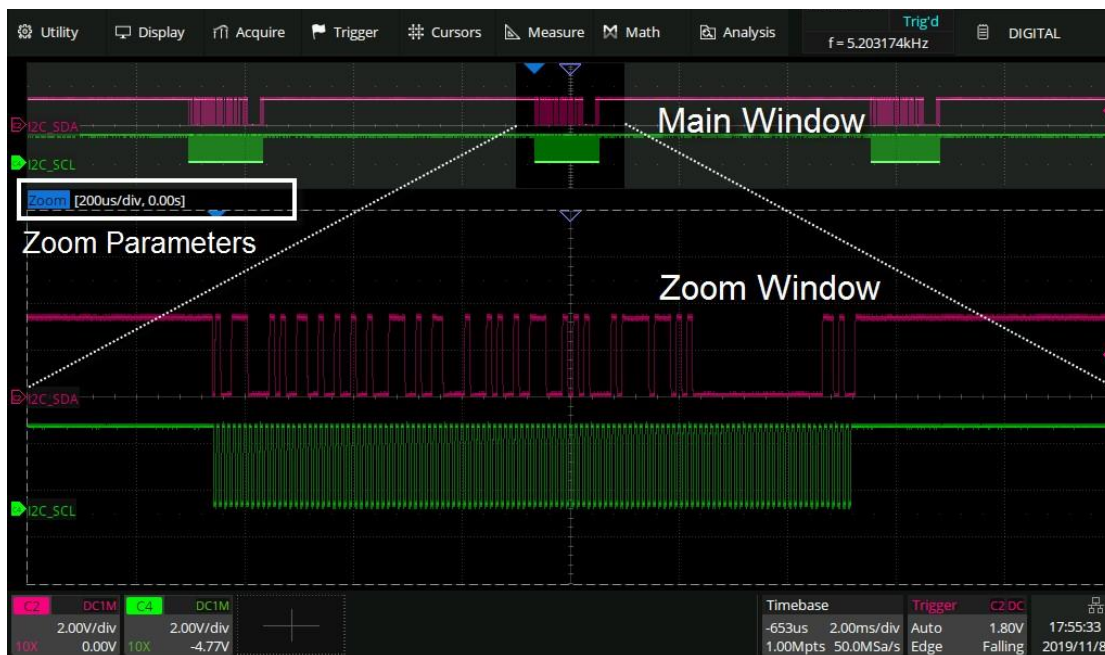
Utility Display Acquire Trigger Cursors Measure Math Analysis Trig'd f = 5.203174kHz DIGITAL

I2C_SDA
I2C_SCL
Main Window

Zoom [200us/div, 0.00s]
Zoom Parameters

Zoom Window

I2C_SDA
I2C_SCL

C2 DC1M 2.00V/div 10X 0.00V
C4 DC1M 2.00V/div 10X -4.77V

Timebase -653us 2.00ms/div 1.00Mpts 50.0MSa/s
Trigger C2 DC Auto 1.80V Edge Falling
17:55:33 2019/11/8